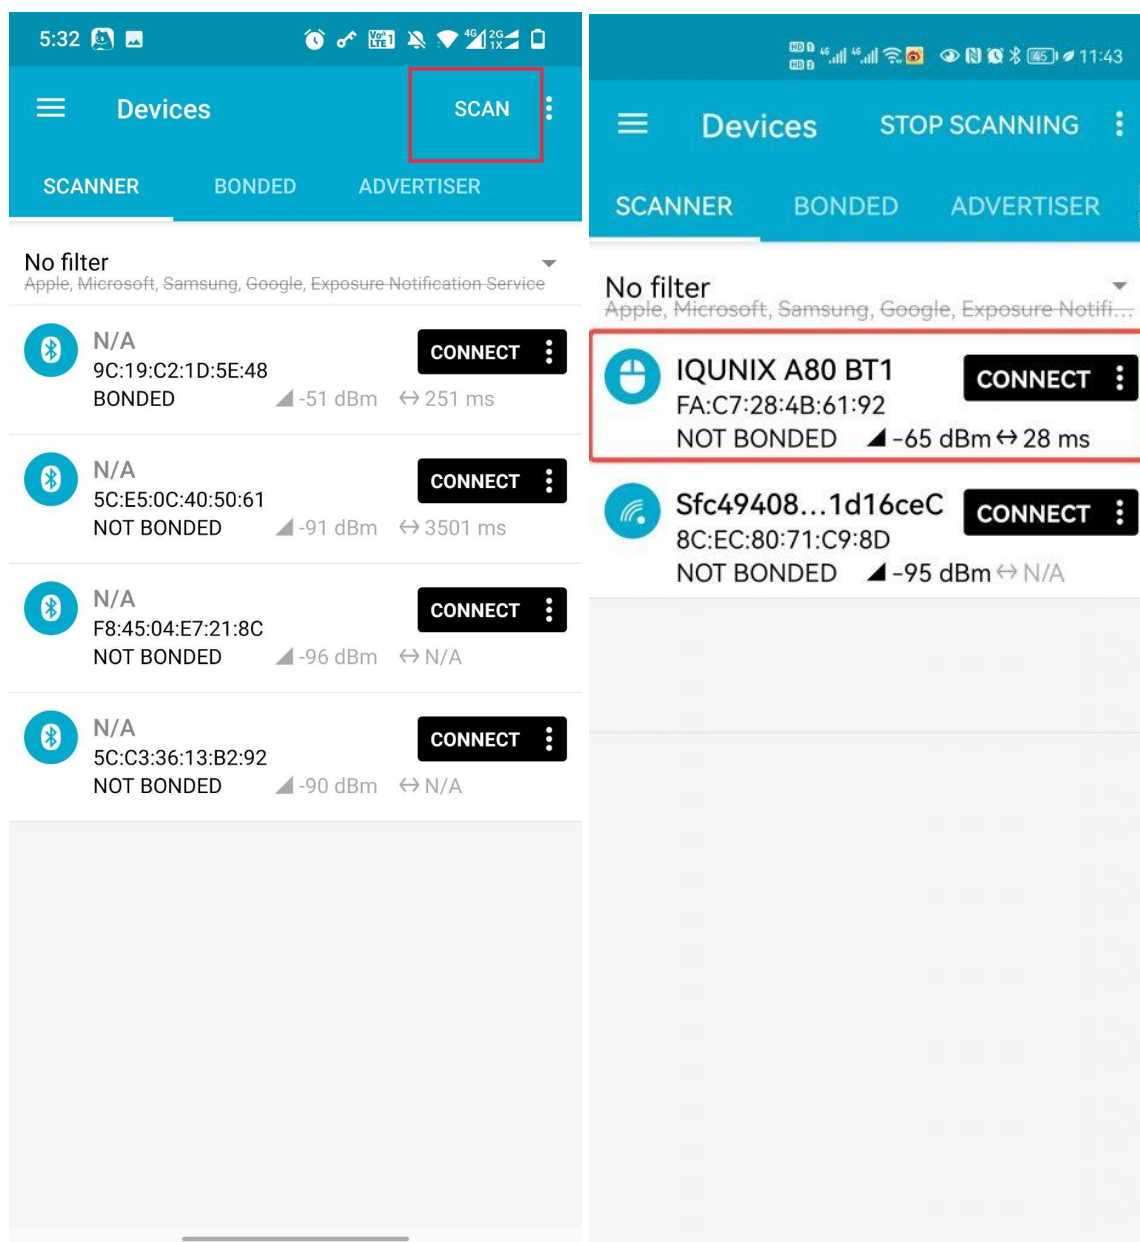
5:32

Devices SCAN

SCANNER BONDED ADVERTISER

No filter
Apple, Microsoft, Samsung, Google, Exposure Notification Service

N/A
9C:19:C2:1D:5E:48
BONDED -51 dBm ↔ 251 ms
CONNECT

N/A
5C:E5:0C:40:50:61
NOT BONDED -91 dBm ↔ 3501 ms
CONNECT

N/A
F8:45:04:E7:21:8C
NOT BONDED -96 dBm ↔ N/A
CONNECT

N/A
5C:C3:36:13:B2:92
NOT BONDED -90 dBm ↔ N/A
CONNECT

11:43

Devices STOP SCANNING

SCANNER BONDED ADVERTISER

No filter
Apple, Microsoft, Samsung, Google, Exposure Notifi...

IQUNIX A80 BT1
FA:C7:28:4B:61:92
NOT BONDED -65 dBm ↔ 28 ms
CONNECT

Sfc49408...1d16ceC
8C:EC:80:71:C9:8D
NOT BONDED -95 dBm ↔ N/A
CONNECT